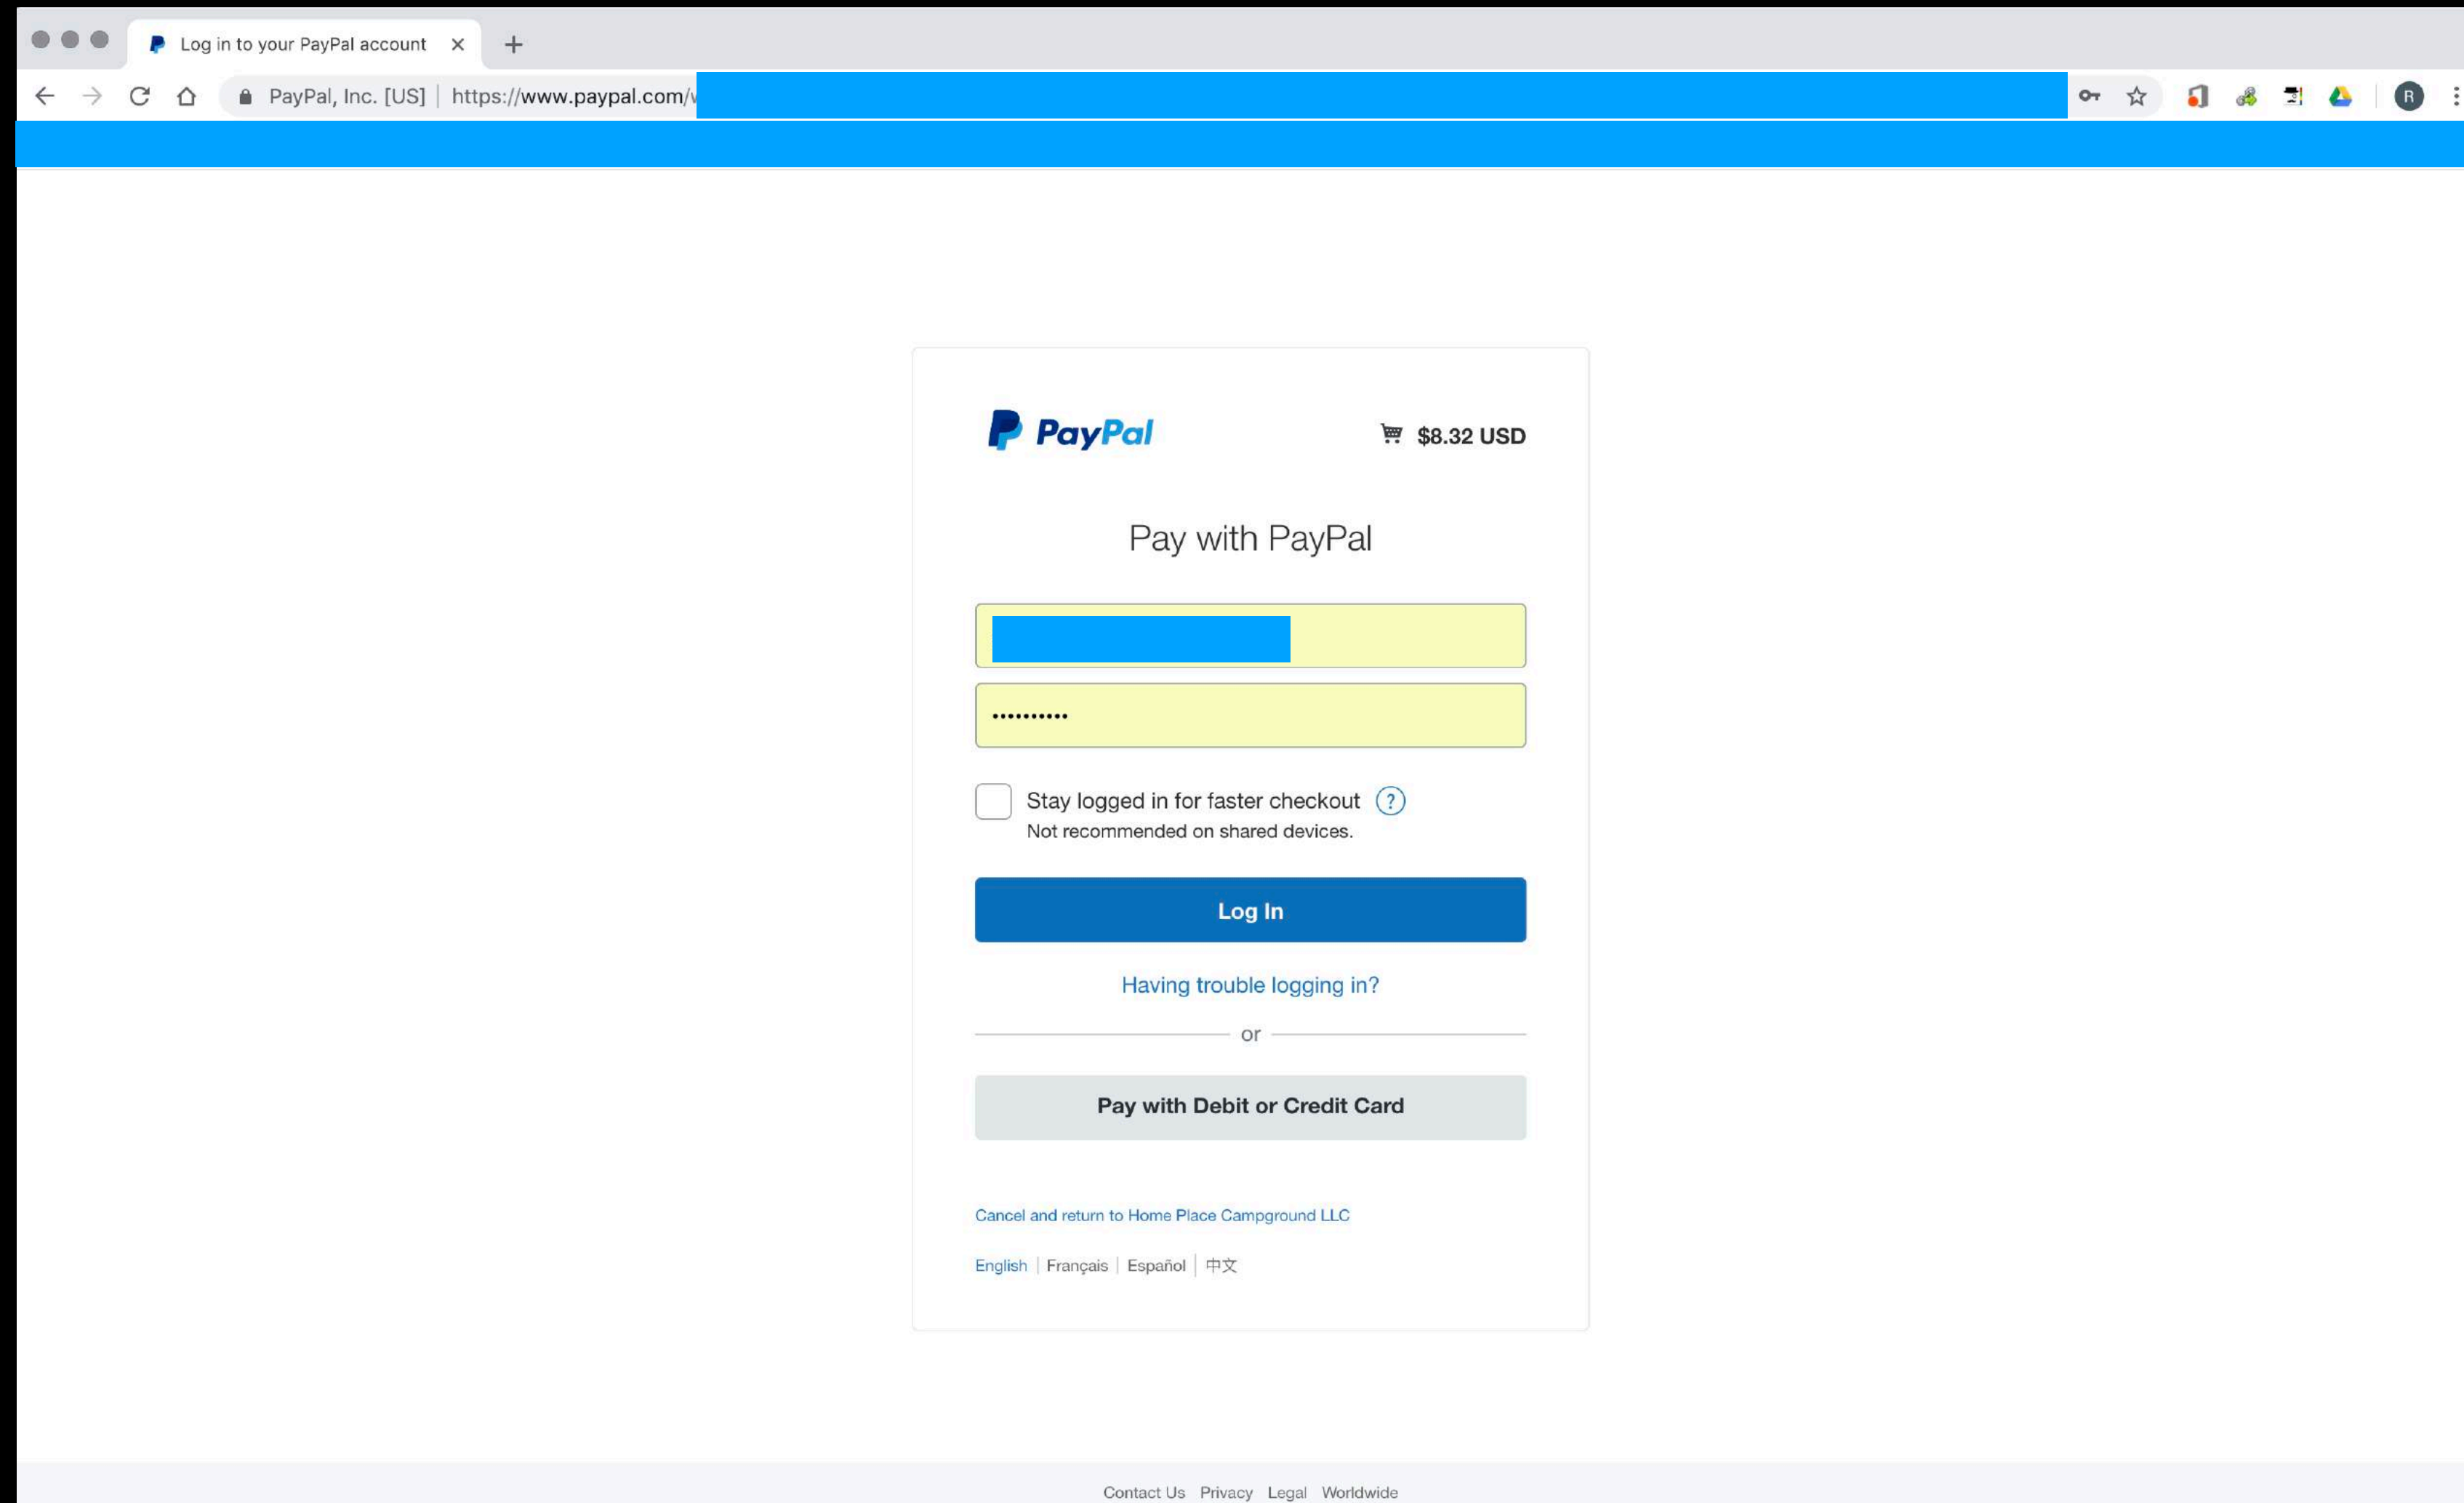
Log in to your PayPal account ×

PayPal, Inc. [US] | https://www.paypal.com/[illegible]

PayPal

$8.32 USD

Pay with PayPal

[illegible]

••••••••••

Stay logged in for faster checkout ?
Not recommended on shared devices.

Log In

Having trouble logging in?

or

Pay with Debit or Credit Card

Cancel and return to Home Place Campground LLC

English | Français | Español | 中文

Contact Us Privacy Legal Worldwide